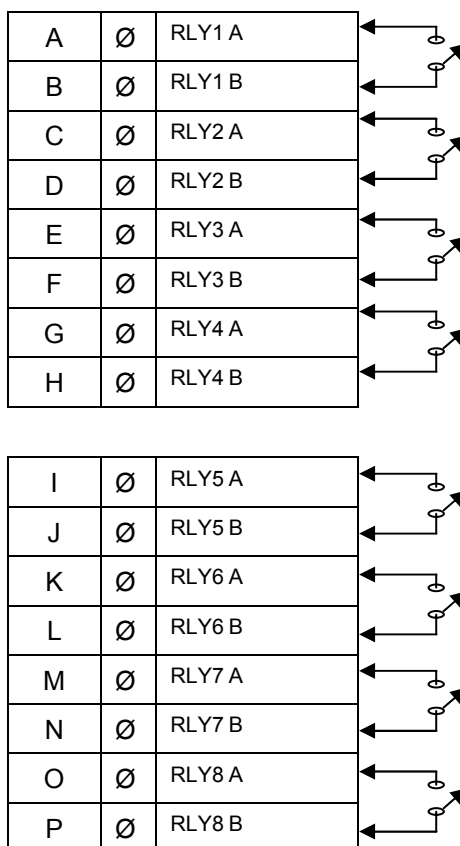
| A | Ø | RLY1 A |
|---|---|---|
| B | Ø | RLY1 B |
| C | Ø | RLY2 A |
| D | Ø | RLY2 B |
| E | Ø | RLY3 A |
| F | Ø | RLY3 B |
| G | Ø | RLY4 A |
| H | Ø | RLY4 B |

| I | Ø | RLY5 A |
|---|---|---|
| J | Ø | RLY5 B |
| K | Ø | RLY6 A |
| L | Ø | RLY6 B |
| M | Ø | RLY7 A |
| N | Ø | RLY7 B |
| O | Ø | RLY8 A |
| P | Ø | RLY8 B |